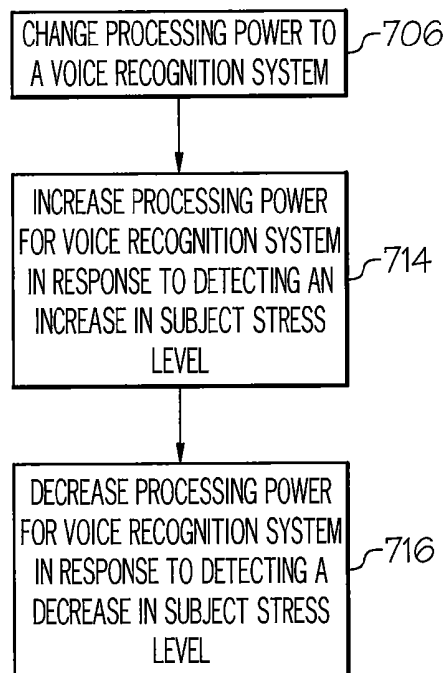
CHANGE PROCESSING POWER TO A VOICE RECOGNITION SYSTEM

706

INCREASE PROCESSING POWER FOR VOICE RECOGNITION SYSTEM IN RESPONSE TO DETECTING AN INCREASE IN SUBJECT STRESS LEVEL

714

DECREASE PROCESSING POWER FOR VOICE RECOGNITION SYSTEM IN RESPONSE TO DETECTING A DECREASE IN SUBJECT STRESS LEVEL

716